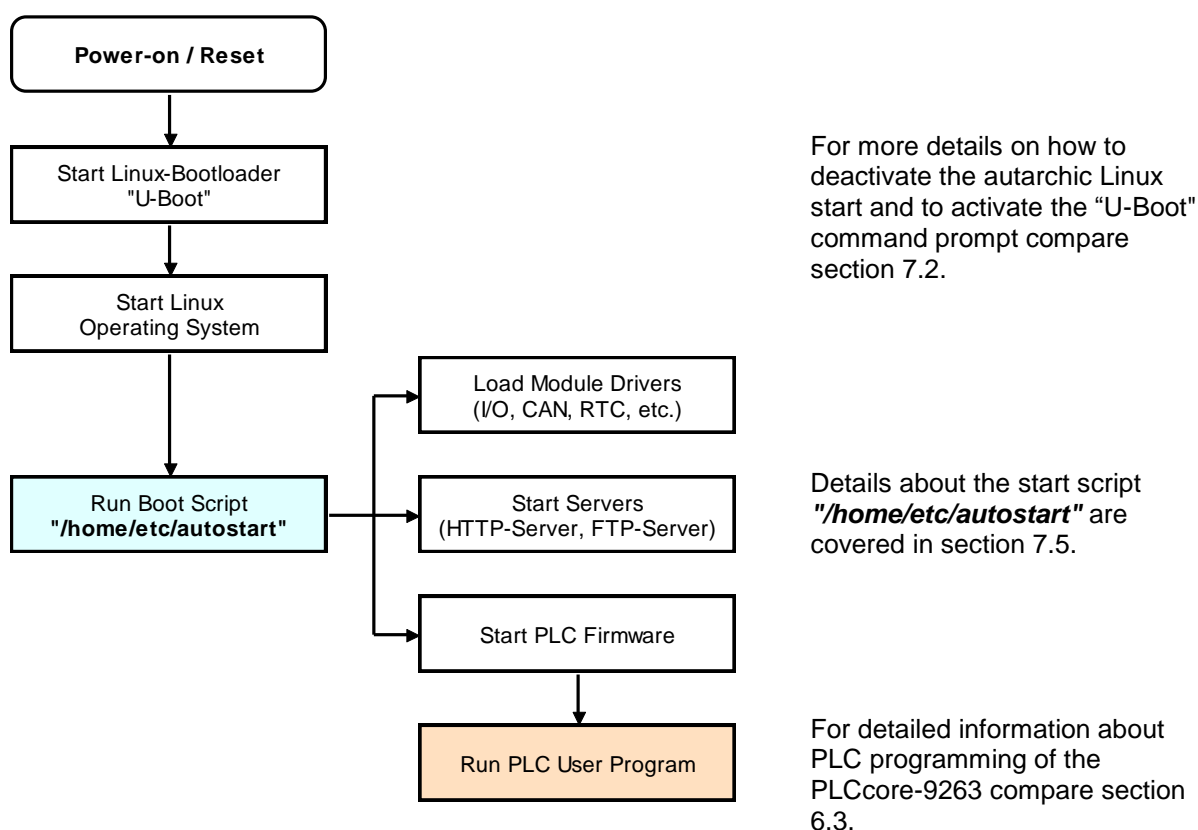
Power-on / Reset

Start Linux-Bootloader "U-Boot"

Start Linux Operating System

Run Boot Script **"/home/etc/autostart"**

Load Module Drivers (I/O, CAN, RTC, etc.)

Start Servers (HTTP-Server, FTP-Server)

Start PLC Firmware

Run PLC User Program

For more details on how to deactivate the autarchic Linux start and to activate the “U-Boot" command prompt compare section 7.2.

Details about the start script ***"/home/etc/autostart"*** are covered in section 7.5.

For detailed information about PLC programming of the PLCcore-9263 compare section 6.3.